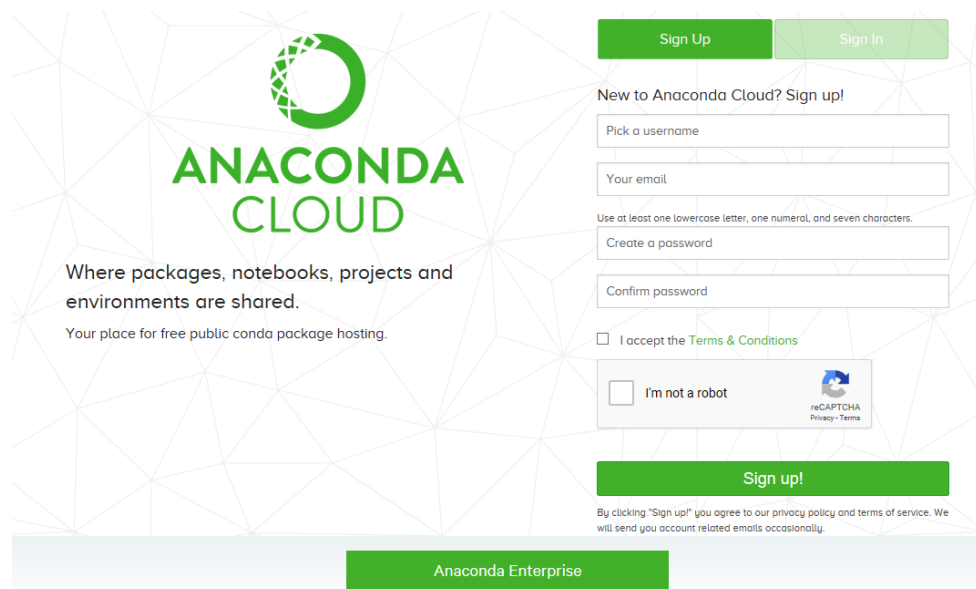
ANACONDA
CLOUD

Where packages, notebooks, projects and environments are shared.

Your place for free public conda package hosting.

Sign Up

Sign In

New to Anaconda Cloud? Sign up!

Pick a username

Your email

Use at least one lowercase letter, one numeral, and seven characters.

Create a password

Confirm password

I accept the Terms & Conditions

I'm not a robot

reCAPTCHA
Privacy - Terms

Sign up!

By clicking "Sign up!" you agree to our privacy policy and terms of service. We will send you account related emails occasionally.

Anaconda Enterprise